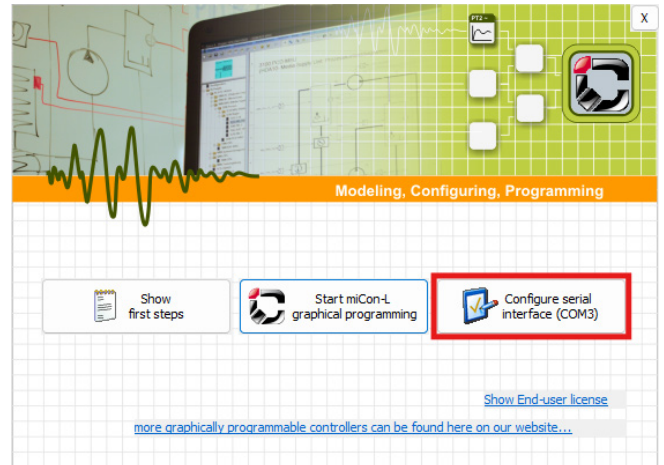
X

PT2

Modeling, Configuring, Programming

Show first steps

Start miCon-L graphical programming

Configure serial interface (COM3)

Show End-user license

more graphically programmable controllers can be found here on our website...